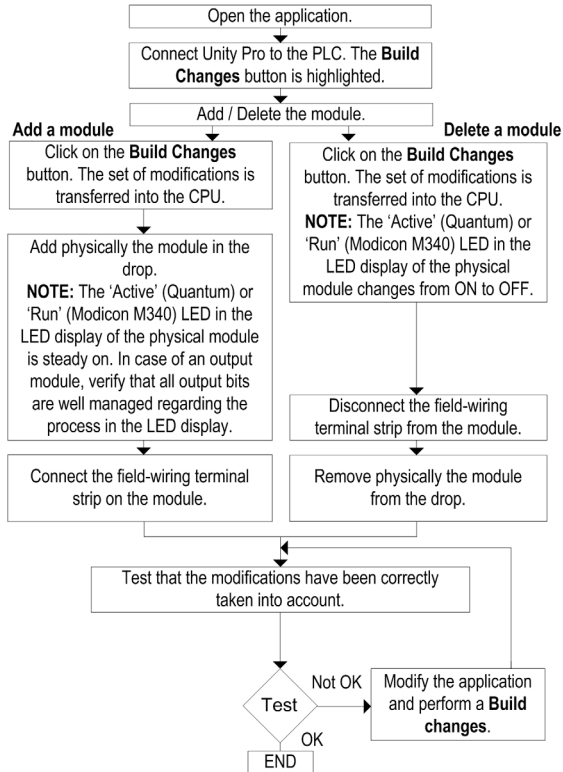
Open the application.

Connect Unity Pro to the PLC. The **Build Changes** button is highlighted.

Add / Delete the module.

**Add a module**

Click on the **Build Changes** button. The set of modifications is transferred into the CPU.

Add physically the module in the drop.
**NOTE:** The 'Active' (Quantum) or 'Run' (Modicon M340) LED in the LED display of the physical module is steady on. In case of an output module, verify that all output bits are well managed regarding the process in the LED display.

Connect the field-wiring terminal strip on the module.

**Delete a module**

Click on the **Build Changes** button. The set of modifications is transferred into the CPU.
**NOTE:** The 'Active' (Quantum) or 'Run' (Modicon M340) LED in the LED display of the physical module changes from ON to OFF.

Disconnect the field-wiring terminal strip from the module.

Remove physically the module from the drop.

Test that the modifications have been correctly taken into account.

Test

Not OK

Modify the application and perform a **Build changes**.

OK

END